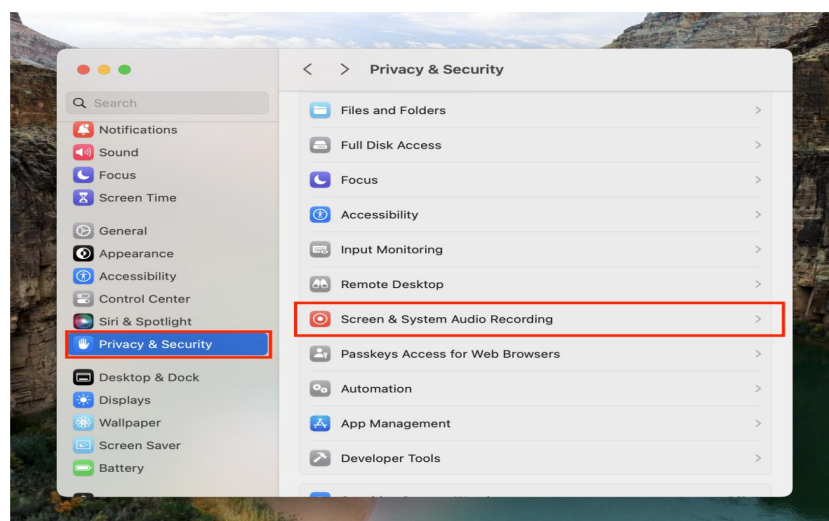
< > Privacy & Security

Search
Notifications
Sound
Focus
Screen Time

General
Appearance
Accessibility
Control Center
Siri & Spotlight
Privacy & Security

Desktop & Dock
Displays
Wallpaper
Screen Saver
Battery

Files and Folders >
Full Disk Access >
Focus >
Accessibility >
Input Monitoring >
Remote Desktop >
Screen & System Audio Recording >
Passkeys Access for Web Browsers >
Automation >
App Management >
Developer Tools >
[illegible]